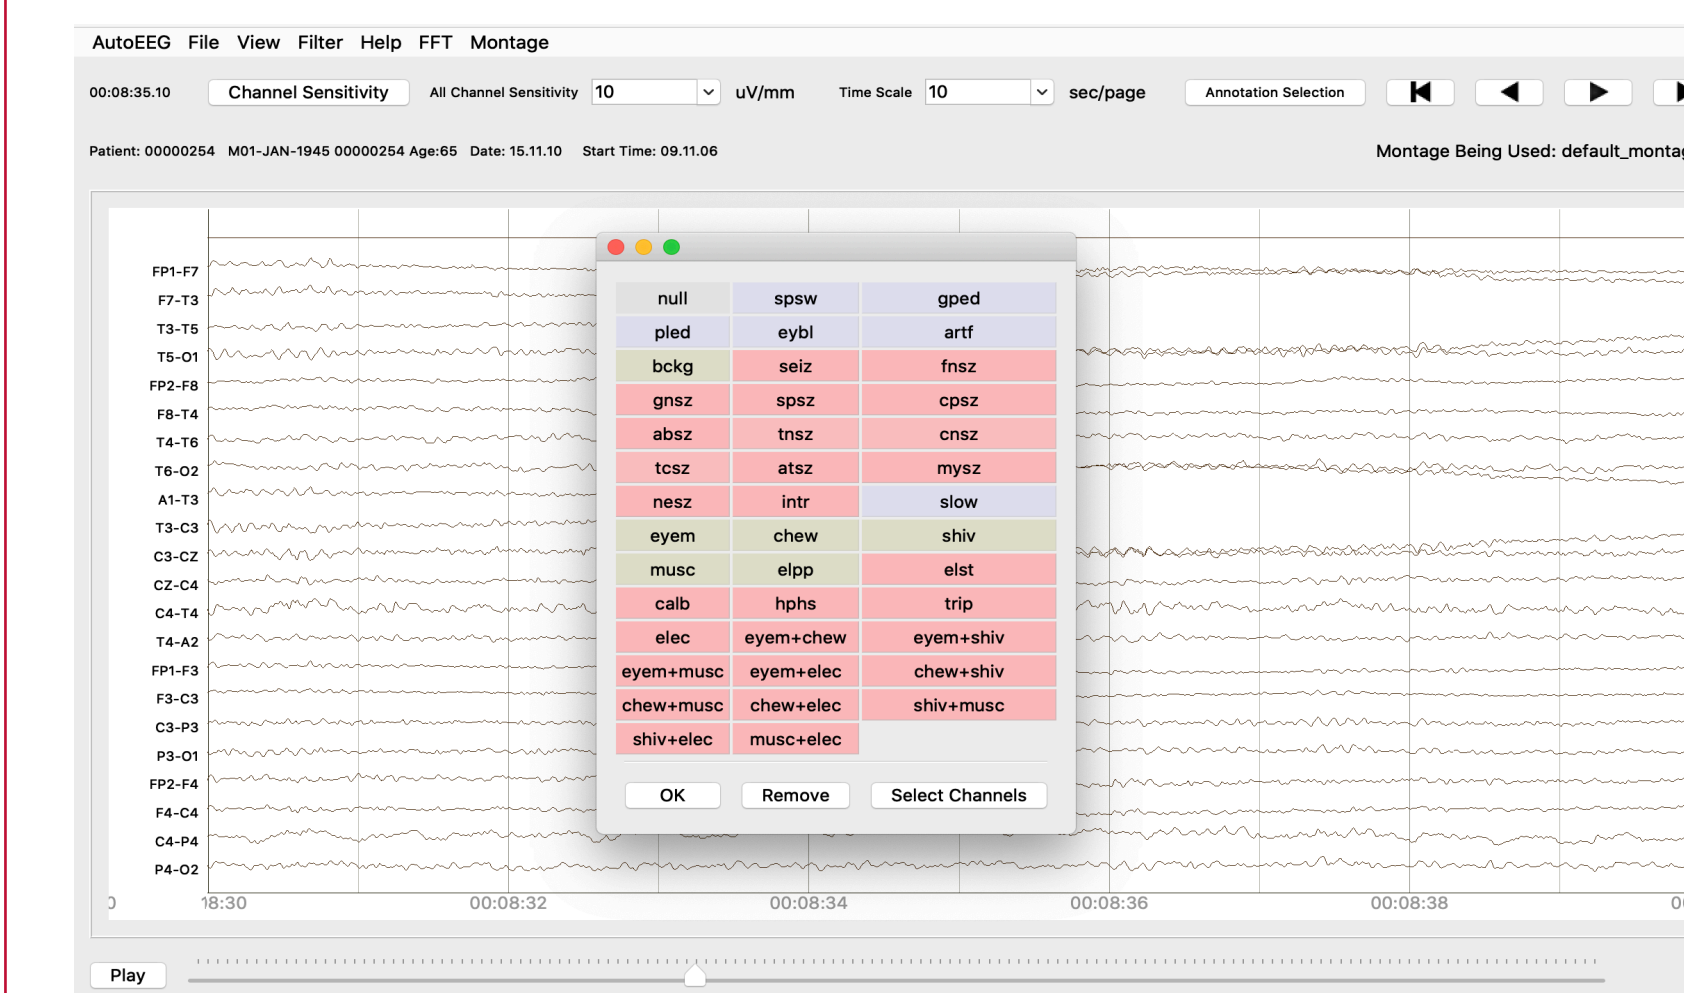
AutoEEG File View Filter Help FFT Montage

00:08:35.10 Channel Sensitivity All Channel Sensitivity 10 uV/mm Time Scale 10 sec/page Annotation Selection

Patient: 00000254 M01-JAN-1945 00000254 Age:65 Date: 15.11.10 Start Time: 09.11.06

Montage Being Used: default_monta

FP1-F7
F7-T3
T3-T5
T5-O1
FP2-F8
F8-T4
T4-T6
T6-O2
A1-T3
T3-C3
C3-CZ
CZ-C4
C4-T4
T4-A2
FP1-F3
F3-C3
C3-P3
P3-O1
FP2-F4
F4-C4
C4-P4
P4-O2

| null | spsw | gped |
|---|---|---|
| pled | eybl | artf |
| bckg | seiz | fnsz |
| gnsz | spsz | cpsz |
| absz | tnsz | cnsz |
| tcsz | atsz | mysz |
| nesz | intr | slow |
| eyem | chew | shiv |
| musc | elpp | elst |
| calb | hphs | trip |
| elec | eyem+chew | eyem+shiv |
| eyem+musc | eyem+elec | chew+shiv |
| chew+musc | chew+elec | shiv+musc |
| shiv+elec | musc+elec | |

OK Remove Select Channels

18:30 00:08:32 00:08:34 00:08:36 00:08:38

Play